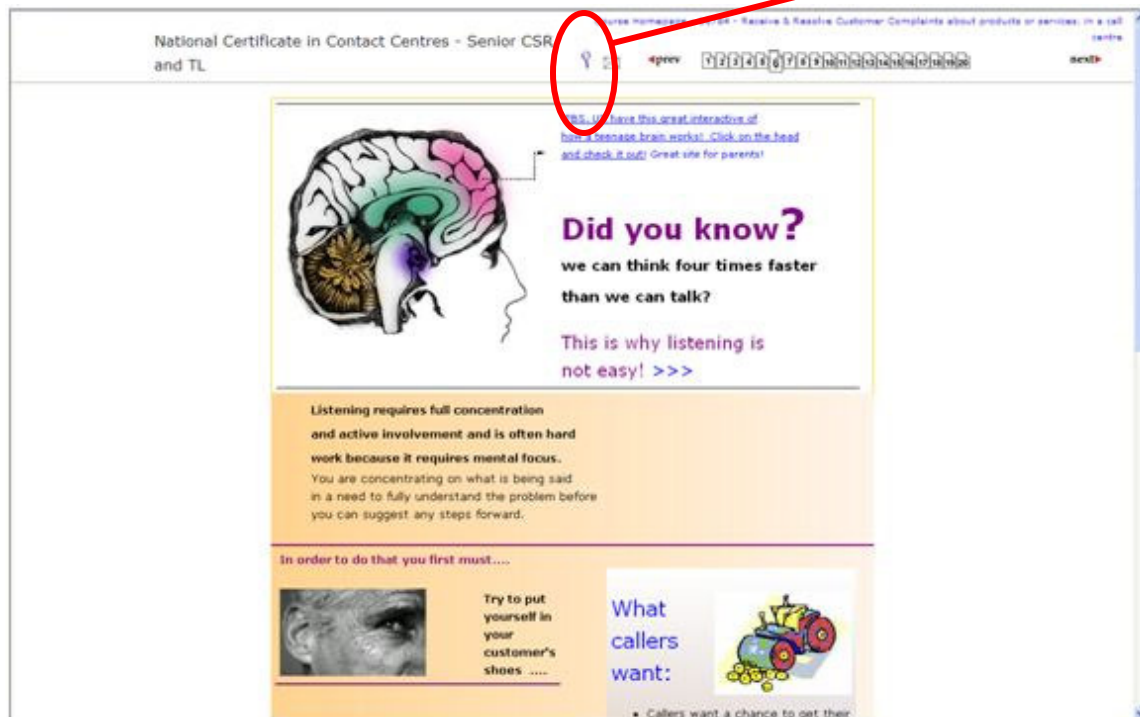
National Certificate in Contact Centres - Senior CSR and TL

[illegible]ourse Homepage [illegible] - Receive & Resolve Customer Complaints about products or services: in a call centre

◂prev 1 2 3 4 5 6 7 8 9 10 11 12 13 14 15 16 17 18 19 20 next▸

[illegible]BS. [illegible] have this great interactive of how a teenage brain works! Click on the head and check it out! Great site for parents!

Did you know?
we can think four times faster than we can talk?

This is why listening is not easy! >>>

Listening requires full concentration and active involvement and is often hard work because it requires mental focus.
You are concentrating on what is being said in a need to fully understand the problem before you can suggest any steps forward.

In order to do that you first must....

Try to put yourself in your customer's shoes ....

What callers want:

• Callers want a chance to get their